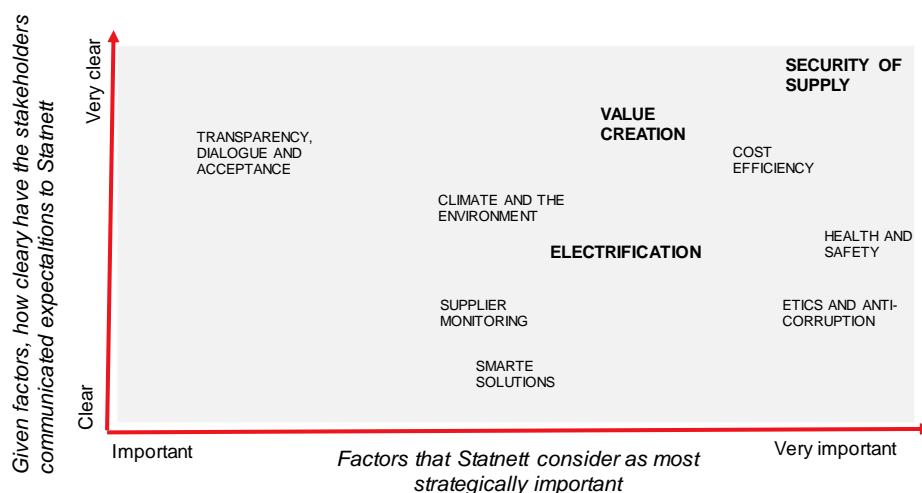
Given factors, how cleary have the stakeholders communicated expectations to Statnett

Very clear

Clear

SECURITY OF SUPPLY

VALUE CREATION

TRANSPARENCY, DIALOGUE AND ACCEPTANCE

COST EFFICIENCY

CLIMATE AND THE ENVIRONMENT

HEALTH AND SAFETY

ELECTRIFICATION

SUPPLIER MONITORING

ETICS AND ANTI-CORRUPTION

SMARTE SOLUTIONS

Important

Very important

Factors that Statnett consider as most strategically important